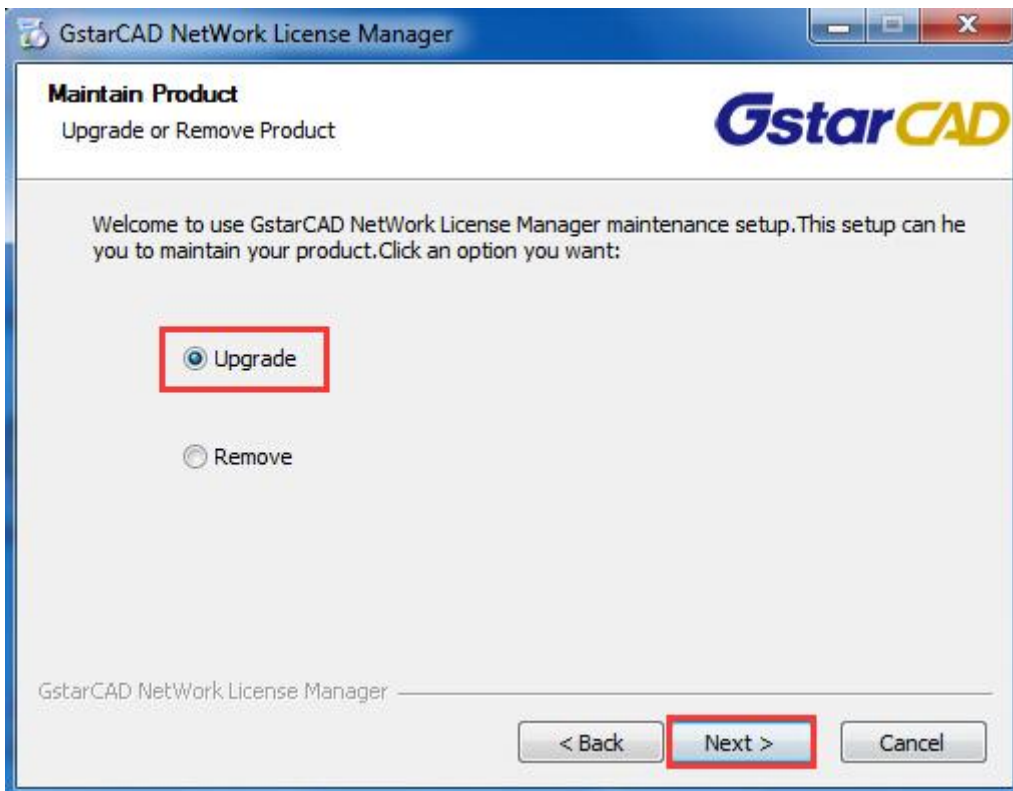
GstarCAD NetWork License Manager

Maintain Product
Upgrade or Remove Product

GstarCAD

Welcome to use GstarCAD NetWork License Manager maintenance setup.This setup can he you to maintain your product.Click an option you want:

Upgrade

Remove

GstarCAD NetWork License Manager

< Back
Next >
Cancel